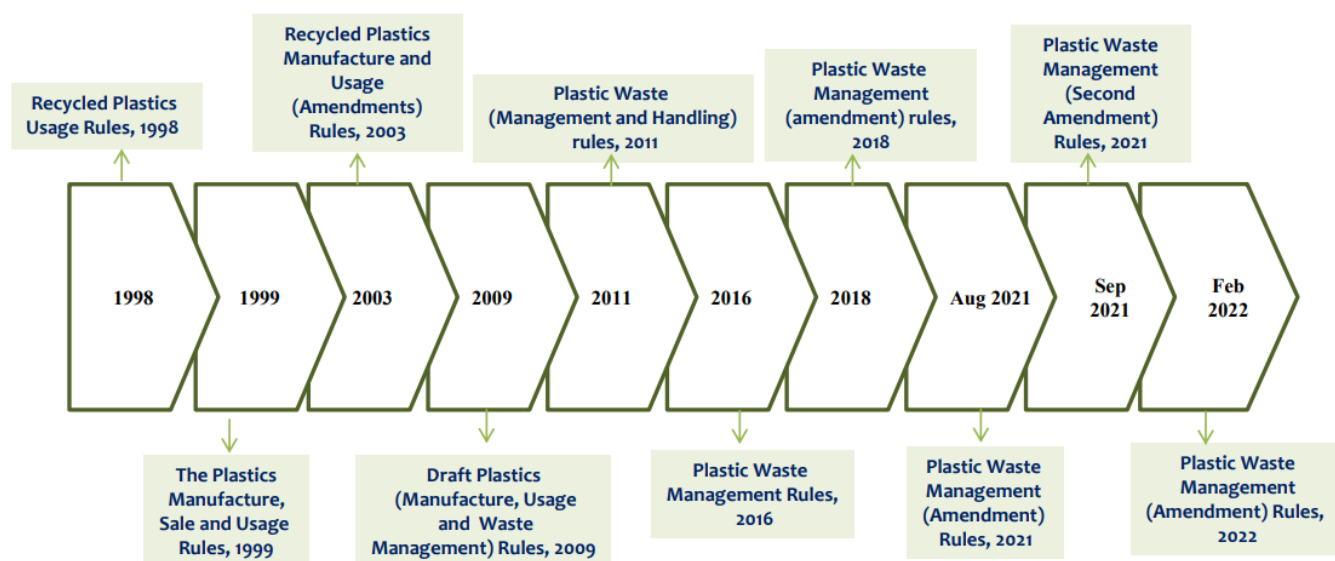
Recycled Plastics Usage Rules, 1998

Recycled Plastics Manufacture and Usage (Amendments) Rules, 2003

Plastic Waste (Management and Handling) rules, 2011

Plastic Waste Management (amendment) rules, 2018

Plastic Waste Management (Second Amendment) Rules, 2021

1998

1999

2003

2009

2011

2016

2018

Aug 2021

Sep 2021

Feb 2022

The Plastics Manufacture, Sale and Usage Rules, 1999

Draft Plastics (Manufacture, Usage and Waste Management) Rules, 2009

Plastic Waste Management Rules, 2016

Plastic Waste Management (Amendment) Rules, 2021

Plastic Waste Management (Amendment) Rules, 2022